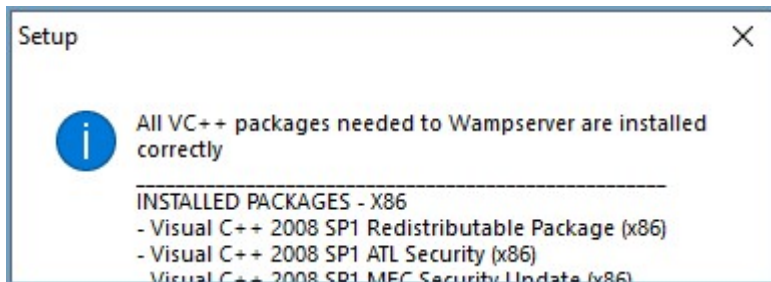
Setup

All VC++ packages needed to Wampserver are installed correctly

______________________________________________
INSTALLED PACKAGES - X86
- Visual C++ 2008 SP1 Redistributable Package (x86)
- Visual C++ 2008 SP1 ATL Security (x86)
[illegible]